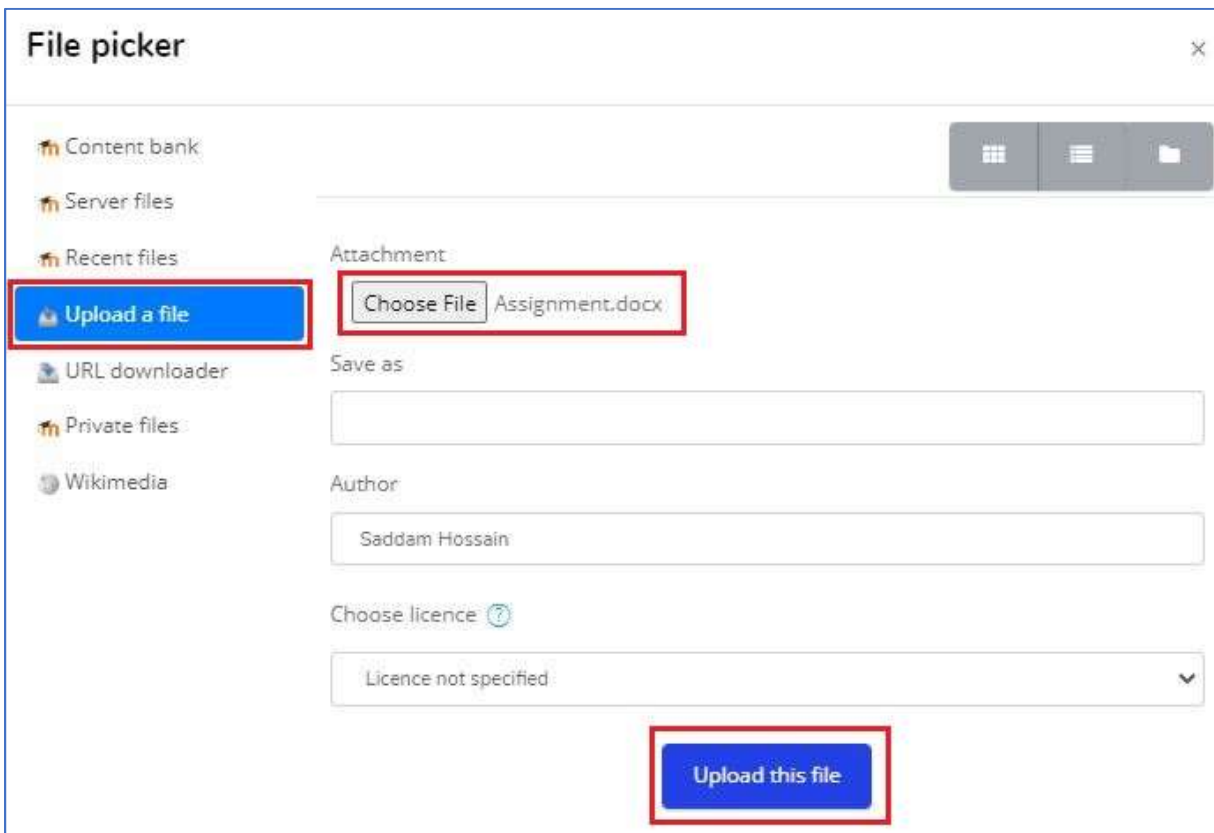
File picker

×

Content bank
Server files
Recent files
Upload a file
URL downloader
Private files
Wikimedia

Attachment

Choose File Assignment.docx

Save as

Author

Saddam Hossain

Choose licence

Licence not specified

Upload this file